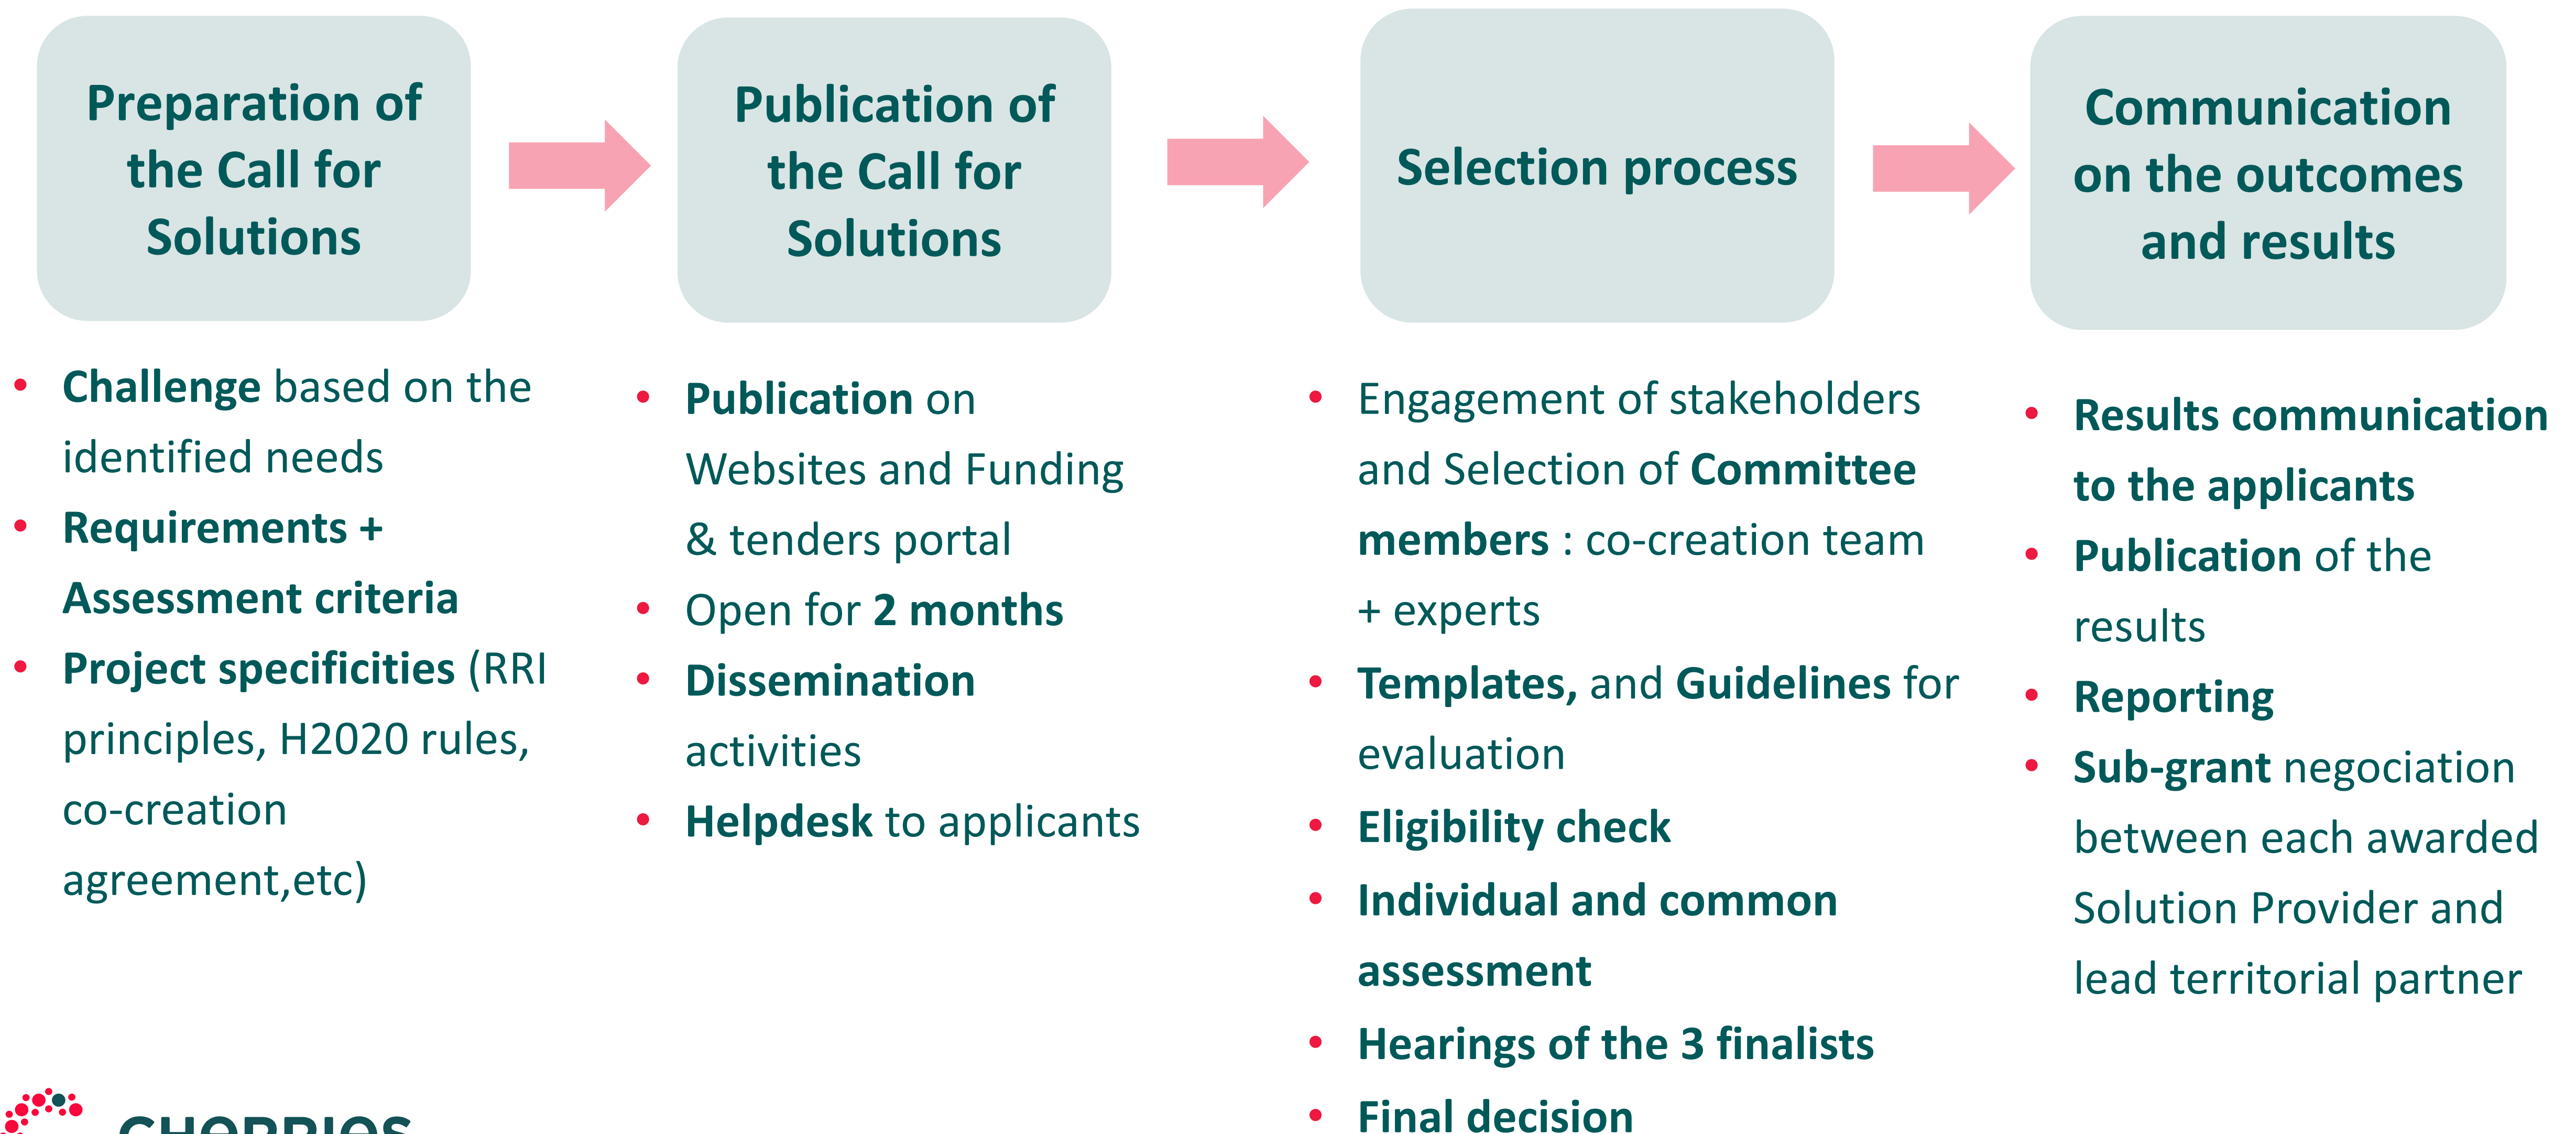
Preparation of the Call for Solutions

Publication of the Call for Solutions

Selection process

Communication on the outcomes and results

• Challenge based on the identified needs
• Requirements + Assessment criteria
• Project specificities (RRI principles, H2020 rules, co-creation agreement,etc)

• Publication on Websites and Funding & tenders portal
• Open for 2 months
• Dissemination activities
• Helpdesk to applicants

• Engagement of stakeholders and Selection of Committee members : co-creation team + experts
• Templates, and Guidelines for evaluation
• Eligibility check
• Individual and common assessment
• Hearings of the 3 finalists
• Final decision

• Results communication to the applicants
• Publication of the results
• Reporting
• Sub-grant negociation between each awarded Solution Provider and lead territorial partner

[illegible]